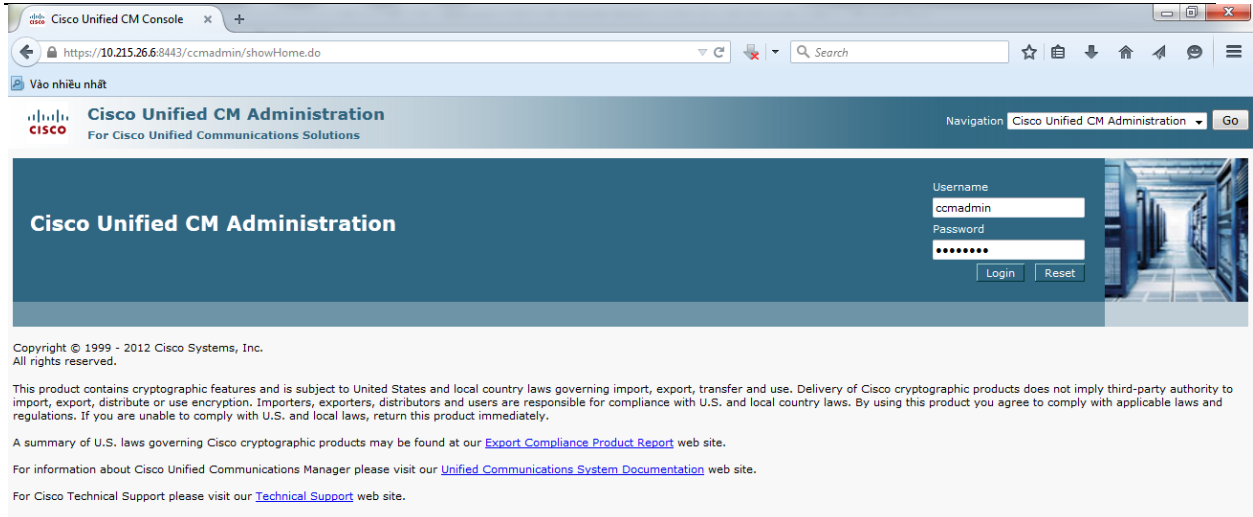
Cisco Unified CM Console ×  +

https://10.215.26.6:8443/ccmadmin/showHome.do

Search

Vào nhiều nhất

Cisco Unified CM Administration
For Cisco Unified Communications Solutions

CISCO

Navigation Cisco Unified CM Administration Go

Cisco Unified CM Administration

Username
ccmadmin
Password
••••••••
Login Reset

Copyright © 1999 - 2012 Cisco Systems, Inc.
All rights reserved.

This product contains cryptographic features and is subject to United States and local country laws governing import, export, transfer and use. Delivery of Cisco cryptographic products does not imply third-party authority to import, export, distribute or use encryption. Importers, exporters, distributors and users are responsible for compliance with U.S. and local country laws. By using this product you agree to comply with applicable laws and regulations. If you are unable to comply with U.S. and local laws, return this product immediately.

A summary of U.S. laws governing Cisco cryptographic products may be found at our Export Compliance Product Report web site.

For information about Cisco Unified Communications Manager please visit our Unified Communications System Documentation web site.

For Cisco Technical Support please visit our Technical Support web site.